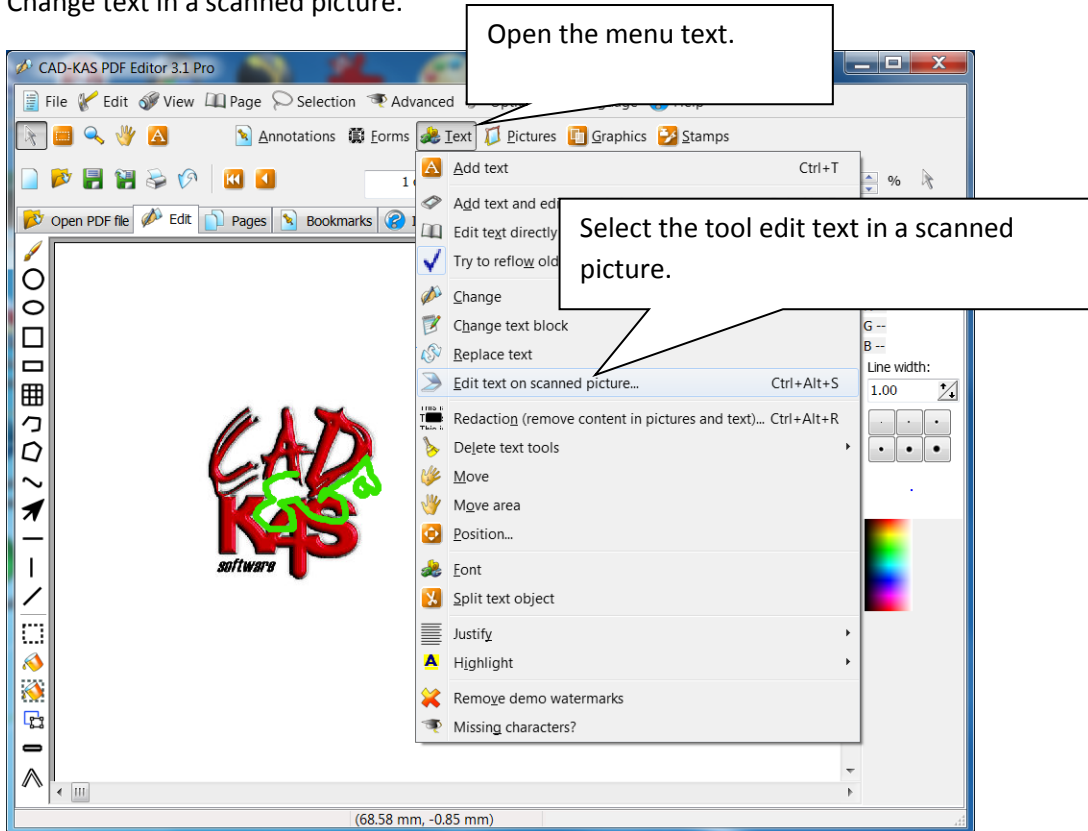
Change text in a scanned picture.

Open the menu text.

CAD-KAS PDF Editor 3.1 Pro

File Edit View Page Selection Advanced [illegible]

Annotations Forms Text Pictures Graphics Stamps

Open PDF file Edit Pages Bookmarks

Add text Ctrl+T

Add text and edi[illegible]

Edit text directly

Try to reflow old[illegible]

Select the tool edit text in a scanned picture.

Change

Change text block

Replace text

Edit text on scanned picture... Ctrl+Alt+S

Redaction (remove content in pictures and text)... Ctrl+Alt+R

Delete text tools

Move

Move area

Position...

Font

Split text object

Justify

Highlight

Remove demo watermarks

Missing characters?

%

G --
B --
Line width:
1.00

CAD KAS software

(68.58 mm, -0.85 mm)